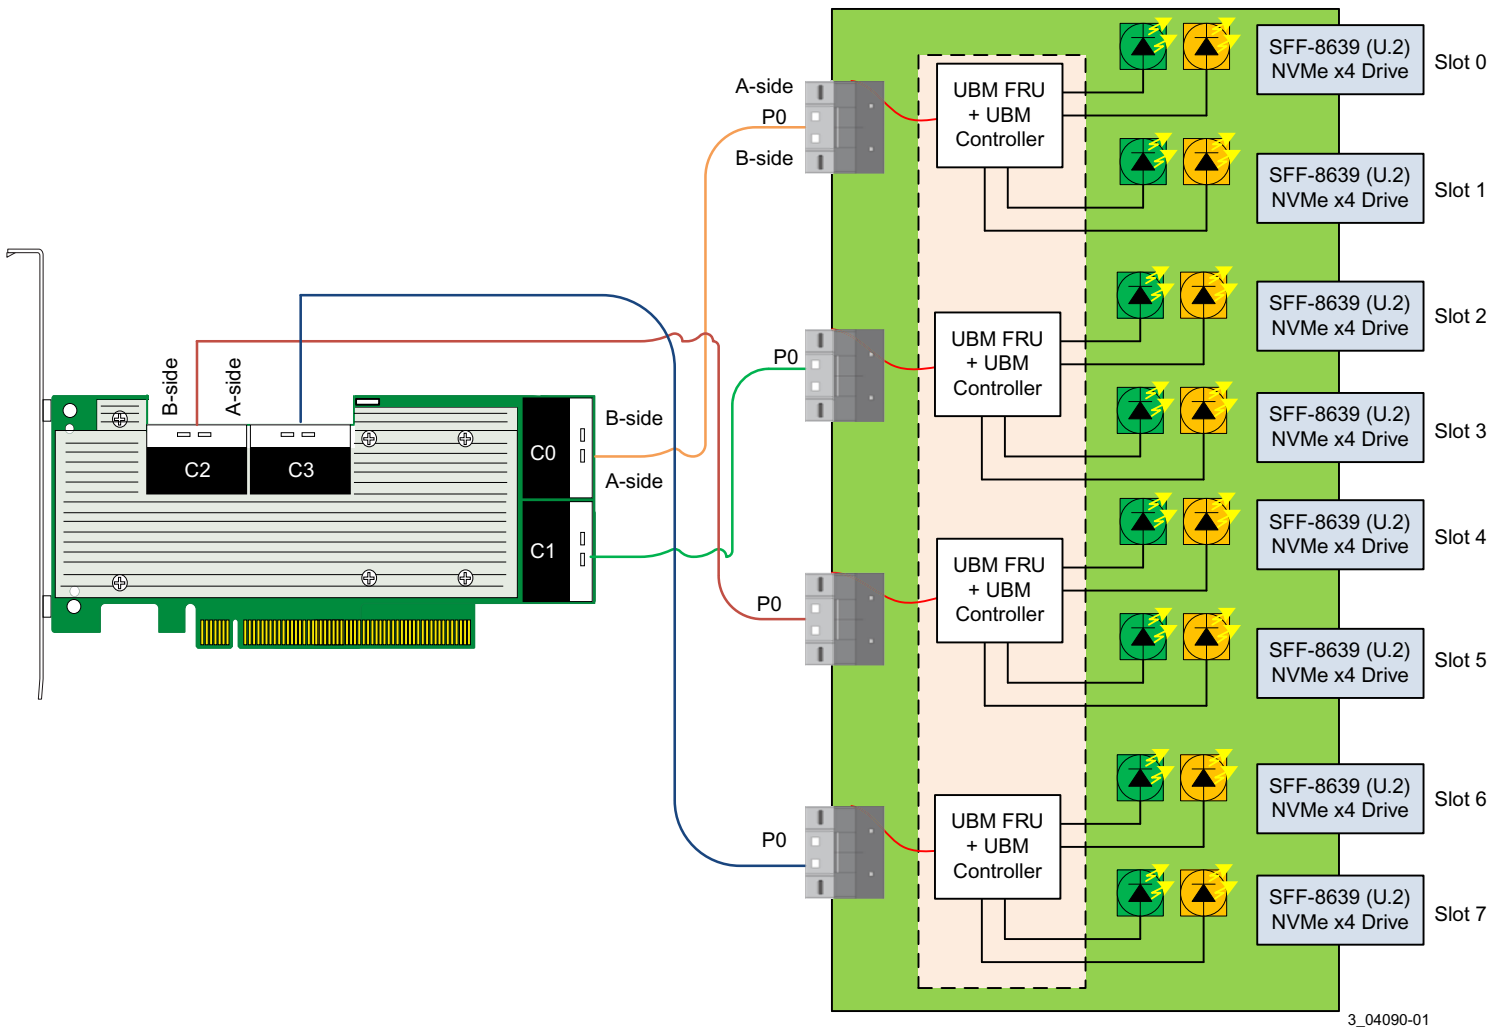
B-side

A-side

C2

C3

C0

C1

B-side

A-side

A-side

P0

B-side

P0

P0

P0

UBM FRU + UBM Controller

UBM FRU + UBM Controller

UBM FRU + UBM Controller

UBM FRU + UBM Controller

SFF-8639 (U.2) NVMe x4 Drive

Slot 0

SFF-8639 (U.2) NVMe x4 Drive

Slot 1

SFF-8639 (U.2) NVMe x4 Drive

Slot 2

SFF-8639 (U.2) NVMe x4 Drive

Slot 3

SFF-8639 (U.2) NVMe x4 Drive

Slot 4

SFF-8639 (U.2) NVMe x4 Drive

Slot 5

SFF-8639 (U.2) NVMe x4 Drive

Slot 6

SFF-8639 (U.2) NVMe x4 Drive

Slot 7

3_04090-01